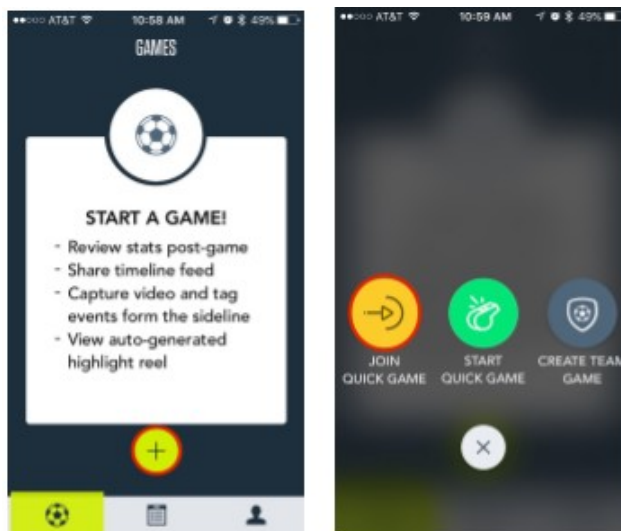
●●○○○ AT&T 10:58 AM 49%

GAMES

START A GAME!

- Review stats post-game
- Share timeline feed
- Capture video and tag events form the sideline
- View auto-generated highlight reel

+

●●○○○ AT&T 10:59 AM 49%

JOIN QUICK GAME

START QUICK GAME

CREATE TEAM GAME

×